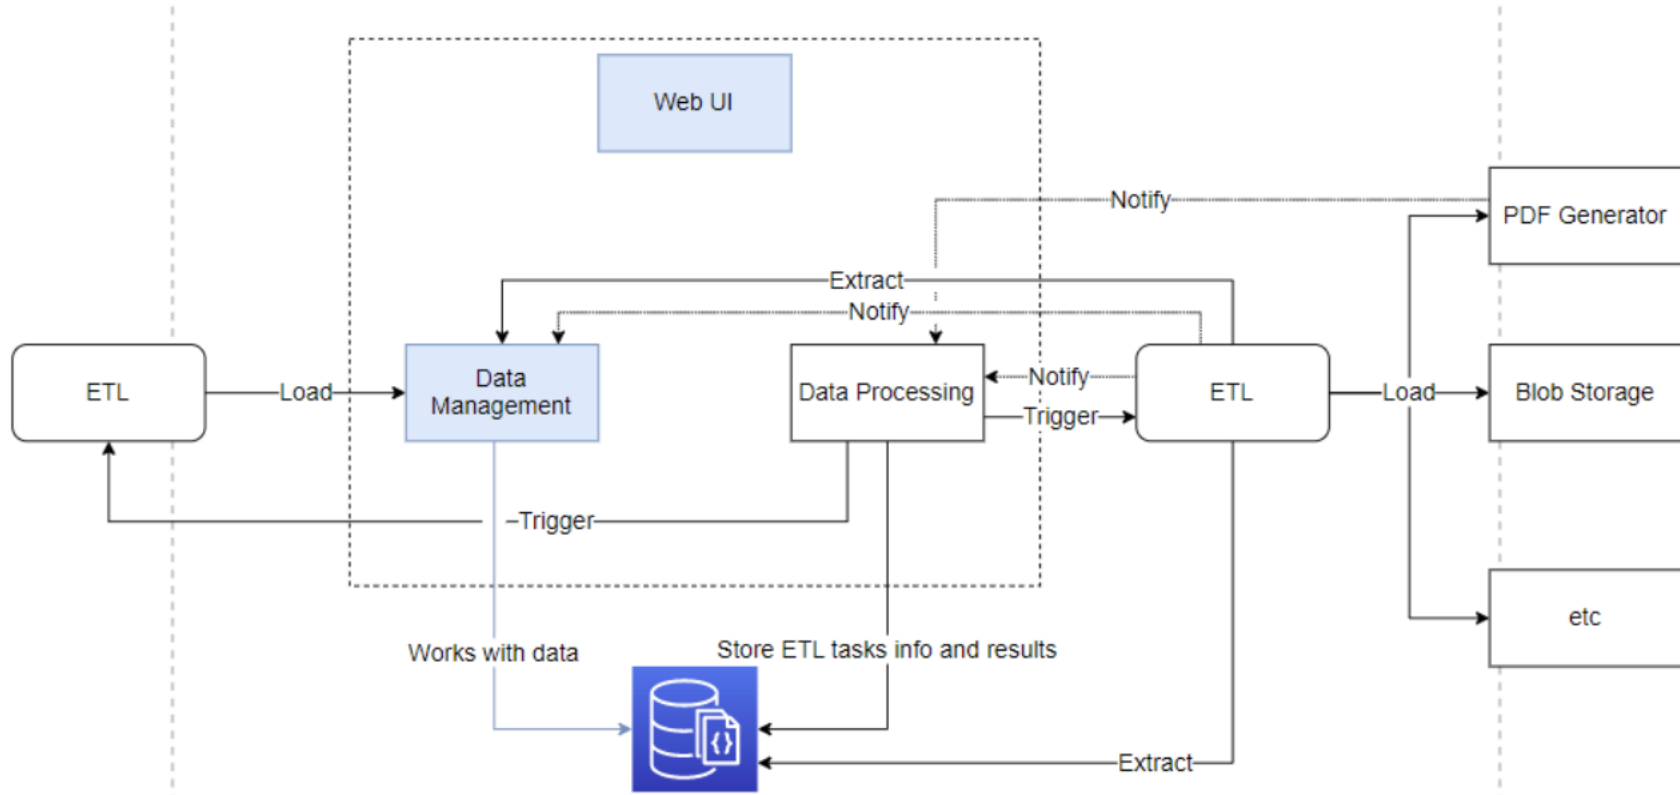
Web UI

Notify

PDF Generator

Extract

Notify

ETL

Load

Data Management

Data Processing

Notify

Trigger

ETL

Load

Blob Storage

Trigger

etc

Works with data

Store ETL tasks info and results

Extract